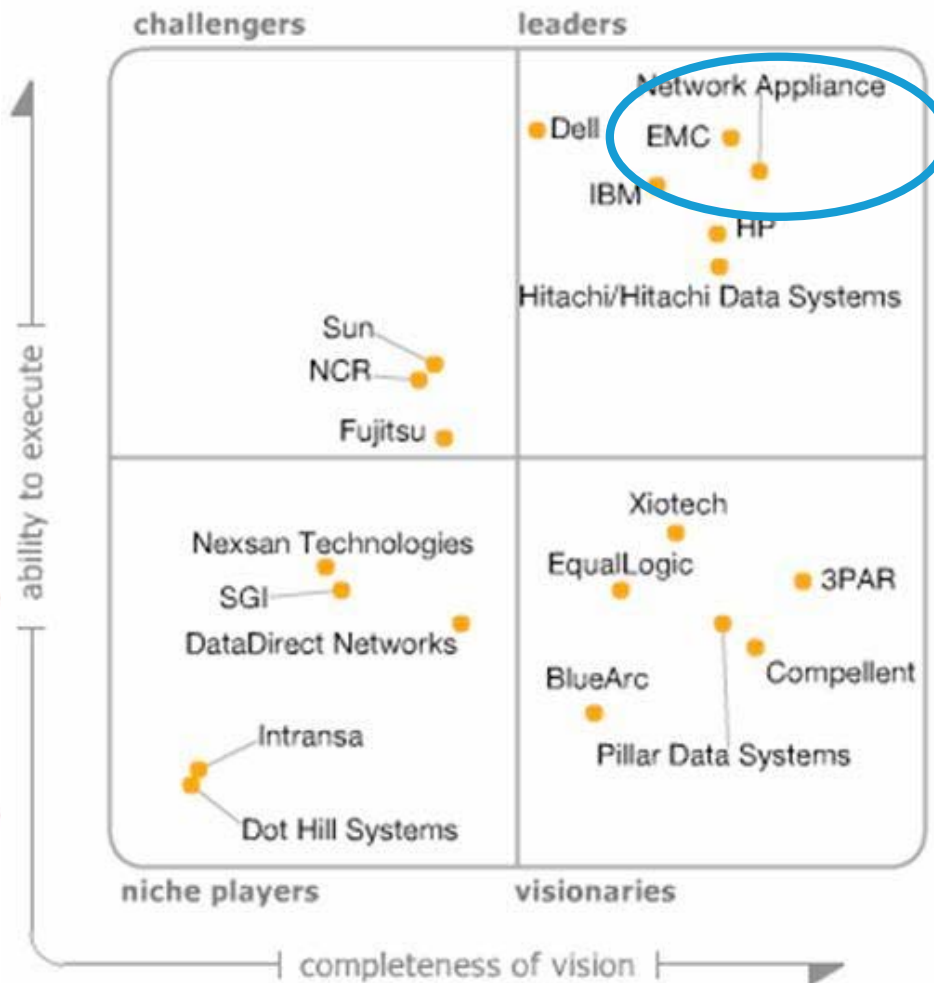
challengers

leaders

Network Appliance
Dell
EMC
IBM
HP
Hitachi/Hitachi Data Systems

Sun
NCR
Fujitsu

ability to execute

Nexsan Technologies
SGI
DataDirect Networks
Intransa
Dot Hill Systems

Xiotech
EqualLogic
3PAR
Compellent
BlueArc
Pillar Data Systems

niche players

visionaries

completeness of vision